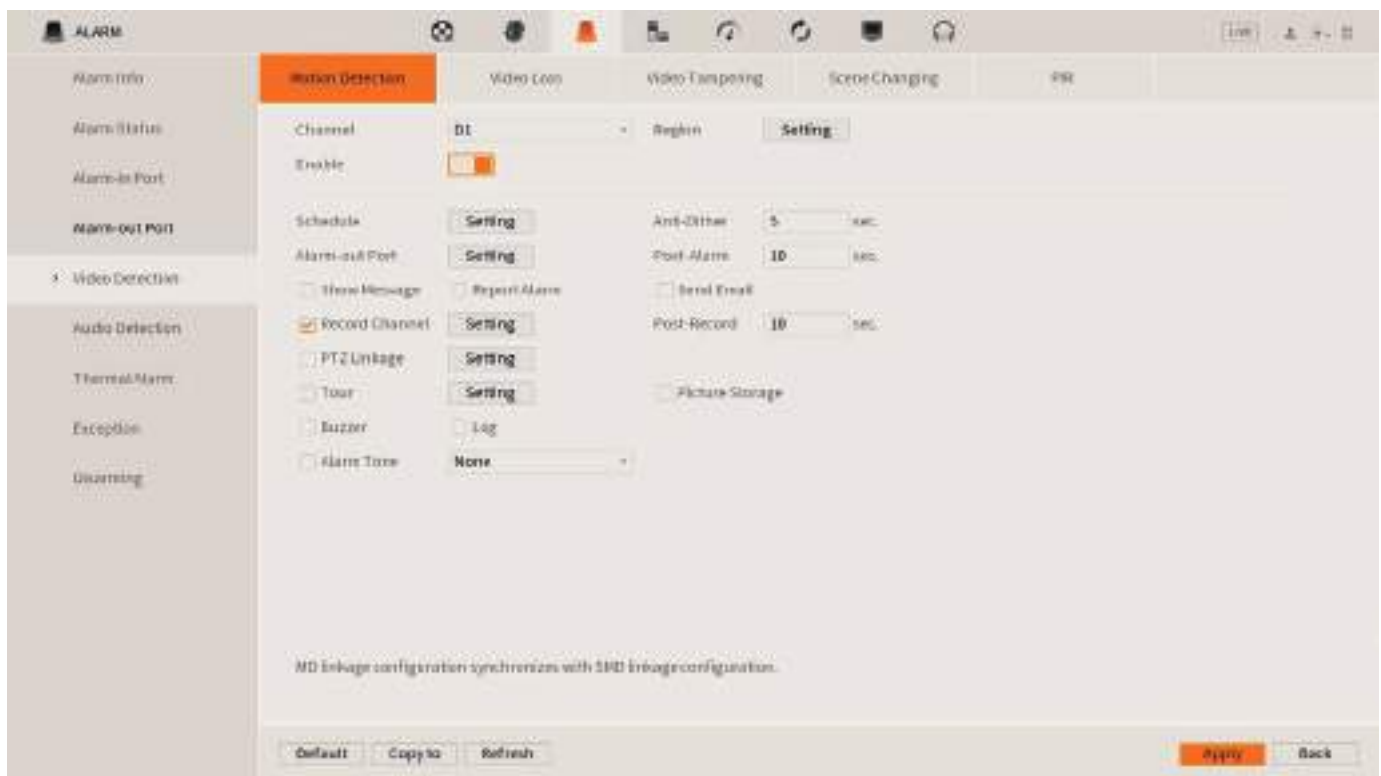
ALARM

LIVE

Alarm Info
Alarm Status
Alarm-in Port
Alarm-out Port
Video Detection
Audio Detection
Thermal Alarm
Exception
Disarming

Motion Detection | Video Loss | Video Tampering | Scene Changing | PIR

Channel D1 Region Setting
Enable

Schedule Setting Anti-Dither 5 sec.
Alarm-out Port Setting Post-Alarm 10 sec.
Show Message Report Alarm Send Email
Record Channel Setting Post-Record 10 sec.
PTZ Linkage Setting
Tour Setting Picture Storage
Buzzer Log
Alarm Tone None

MD linkage configuration synchronizes with SMD linkage configuration.

Default Copy to Refresh Apply Back